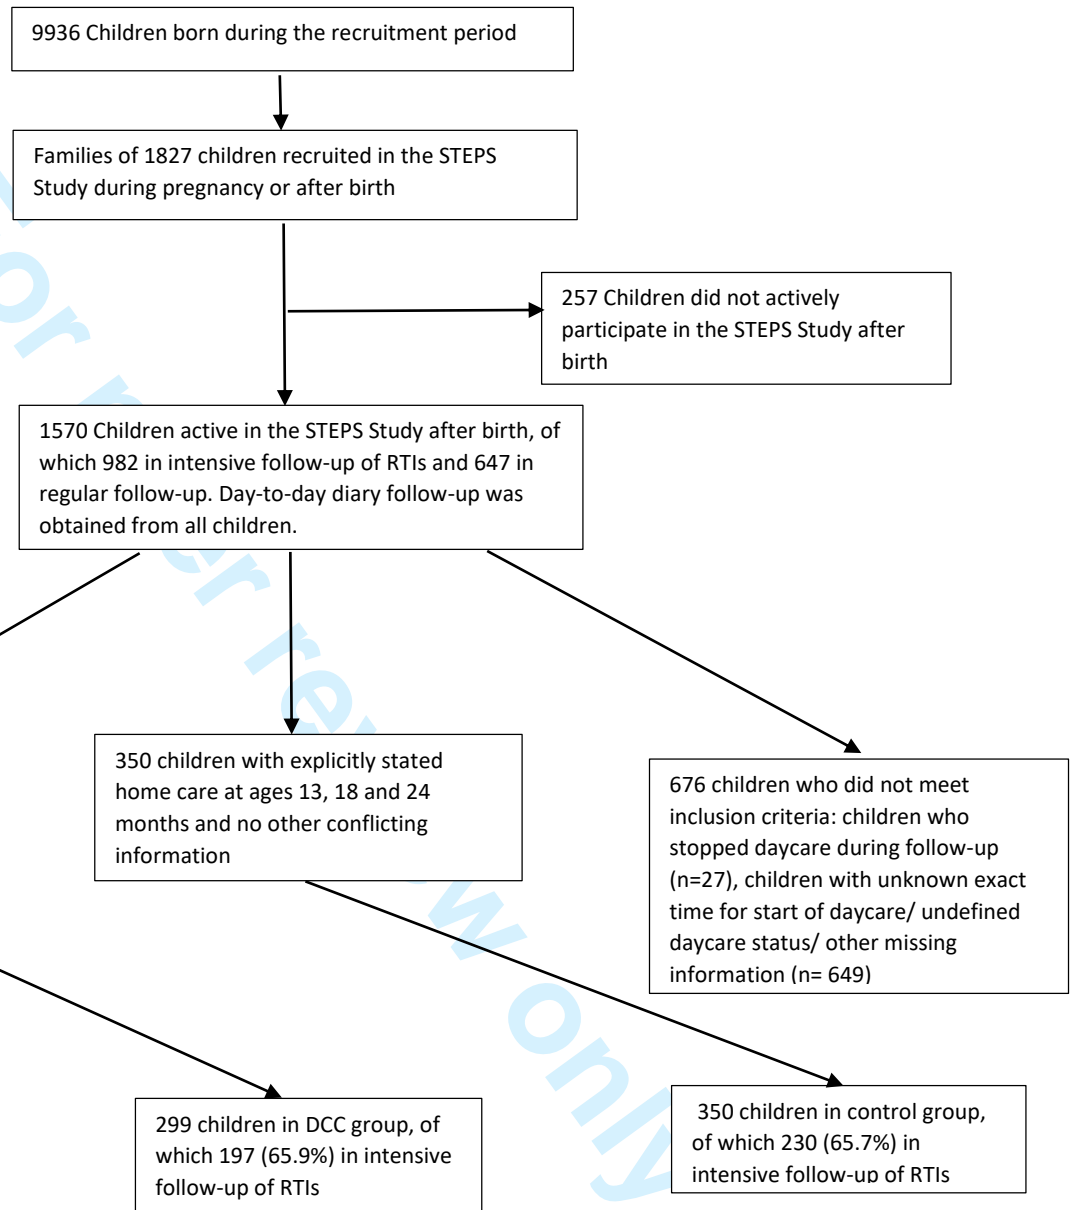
9936 Children born during the recruitment period

Families of 1827 children recruited in the STEPS Study during pregnancy or after birth

257 Children did not actively participate in the STEPS Study after birth

1570 Children active in the STEPS Study after birth, of which 982 in intensive follow-up of RTIs and 647 in regular follow-up. Day-to-day diary follow-up was obtained from all children.

350 children with explicitly stated home care at ages 13, 18 and 24 months and no other conflicting information

676 children who did not meet inclusion criteria: children who stopped daycare during follow-up (n=27), children with unknown exact time for start of daycare/ undefined daycare status/ other missing information (n= 649)

299 children in DCC group, of which 197 (65.9%) in intensive follow-up of RTIs

350 children in control group, of which 230 (65.7%) in intensive follow-up of RTIs

For peer review only